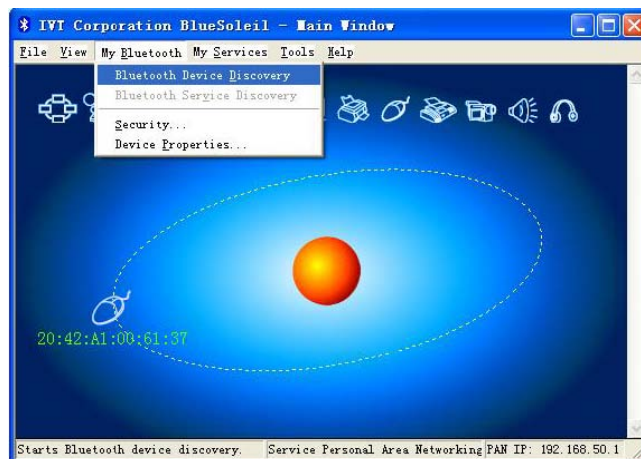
IVT Corporation BlueSoleil - Main Window

File View My Bluetooth My Services Tools Help

Bluetooth Device Discovery
Bluetooth Service Discovery
Security...
Device Properties...

20:42:A1:00:61:37

Starts Bluetooth device discovery. | Service Personal Area Networking | PAN IP: 192.168.50.1